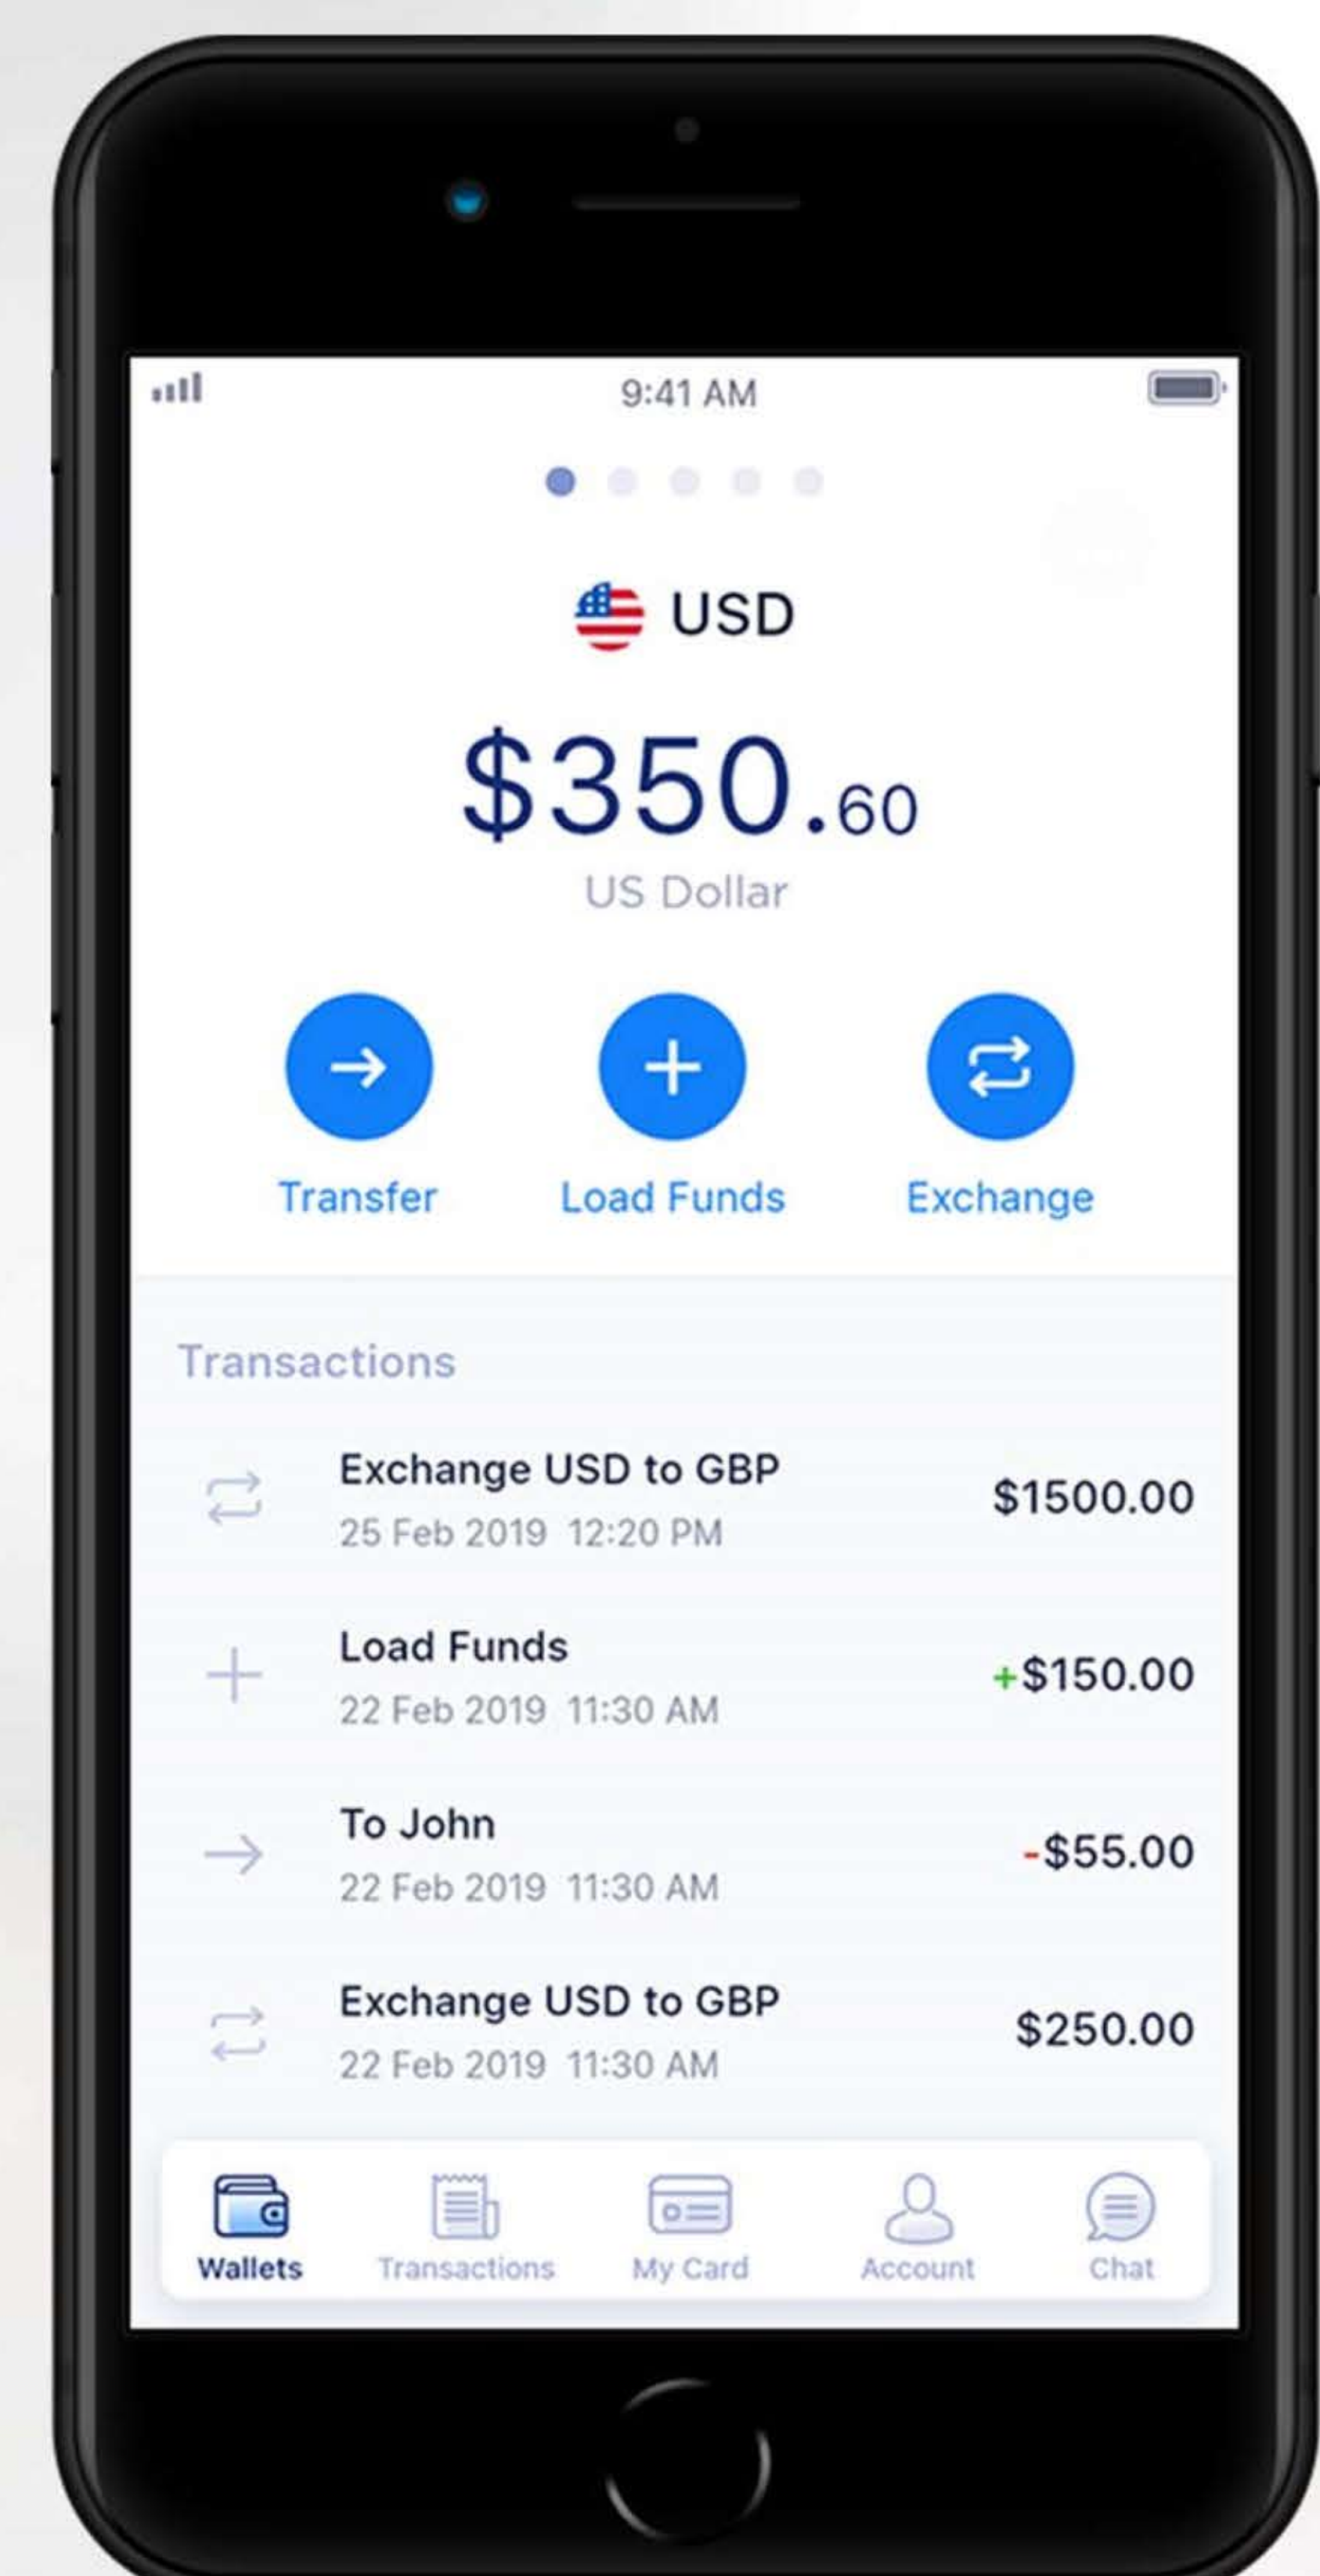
9:41 AM

USD

$350.60

US Dollar

Transfer

Load Funds

Exchange

Transactions

Exchange USD to GBP
25 Feb 2019 12:20 PM
$1500.00

Load Funds
22 Feb 2019 11:30 AM
+$150.00

To John
22 Feb 2019 11:30 AM
-$55.00

Exchange USD to GBP
22 Feb 2019 11:30 AM
$250.00

Wallets
Transactions
My Card
Account
Chat